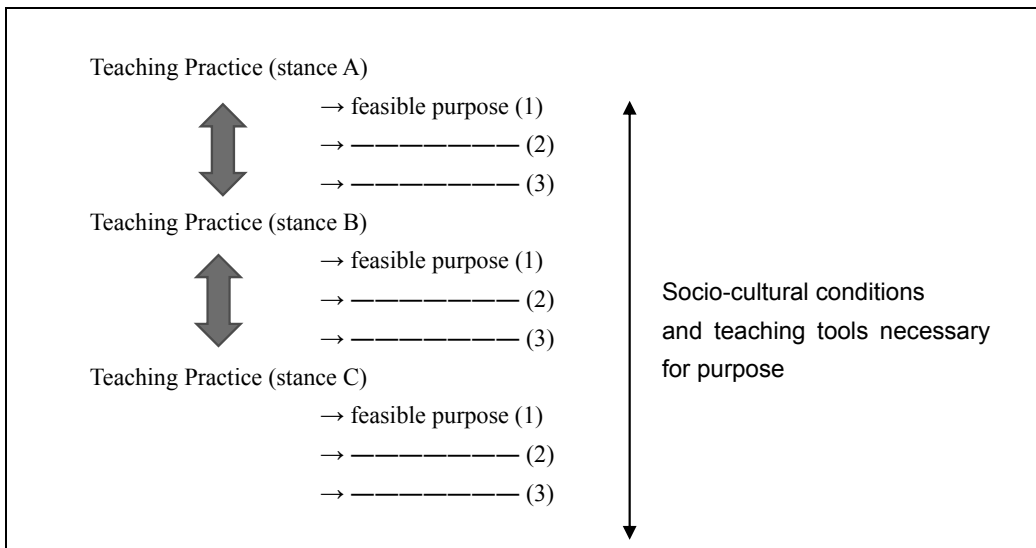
Teaching Practice (stance A)

→ feasible purpose (1)
→ ——————— (2)
→ ——————— (3)

Teaching Practice (stance B)

→ feasible purpose (1)
→ ——————— (2)
→ ——————— (3)

Teaching Practice (stance C)

→ feasible purpose (1)
→ ——————— (2)
→ ——————— (3)

Socio-cultural conditions and teaching tools necessary for purpose